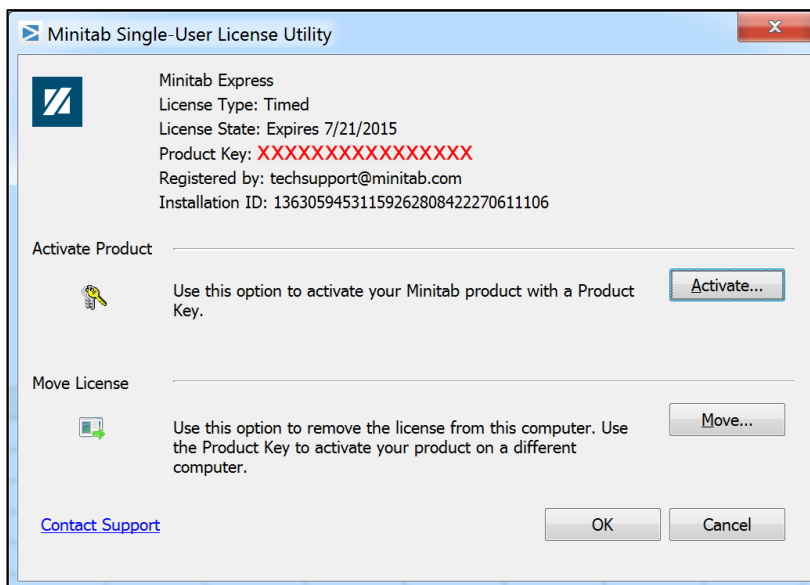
Minitab Single-User License Utility

Minitab Express
License Type: Timed
License State: Expires 7/21/2015
Product Key: XXXXXXXXXXXXXXX
Registered by: techsupport@minitab.com
Installation ID: 1363059453115926280842227061106

Activate Product

Use this option to activate your Minitab product with a Product Key.

Activate...

Move License

Use this option to remove the license from this computer. Use the Product Key to activate your product on a different computer.

Move...

Contact Support

OK

Cancel